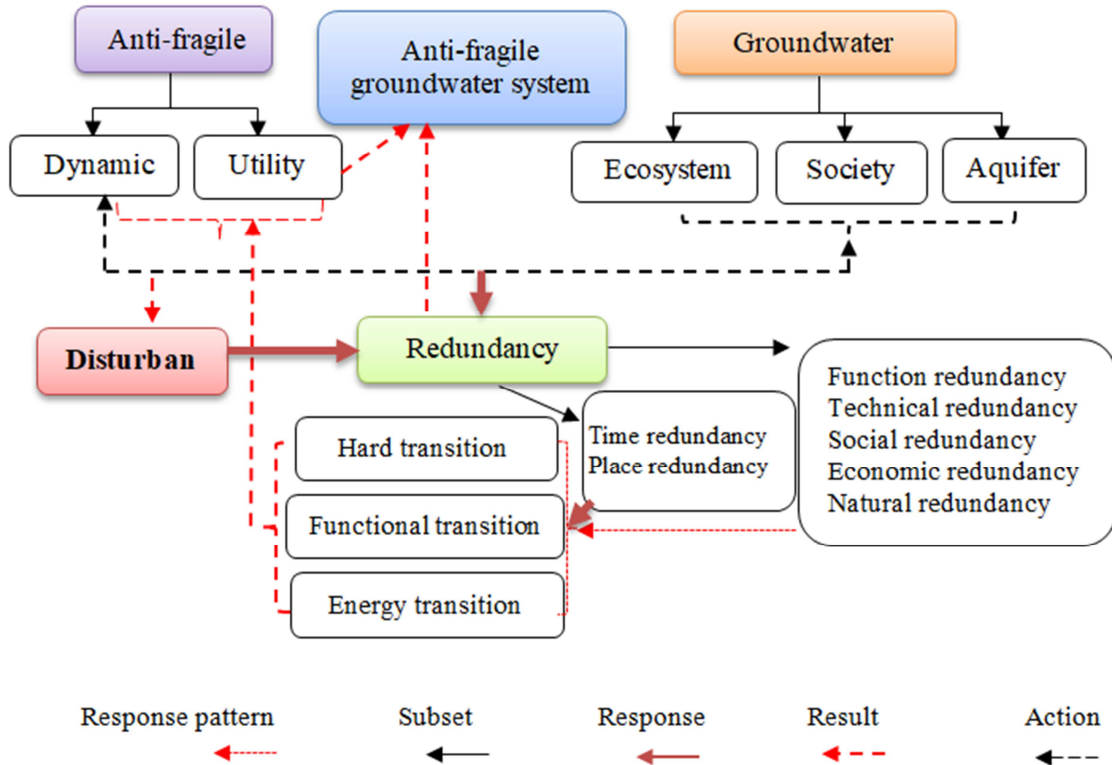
Anti-fragile

Anti-fragile groundwater system

Groundwater

Dynamic

Utility

Ecosystem

Society

Aquifer

Disturban

Redundancy

Function redundancy
Technical redundancy
Social redundancy
Economic redundancy
Natural redundancy

Time redundancy
Place redundancy

Hard transition

Functional transition

Energy transition

Response pattern

Subset

Response

Result

Action